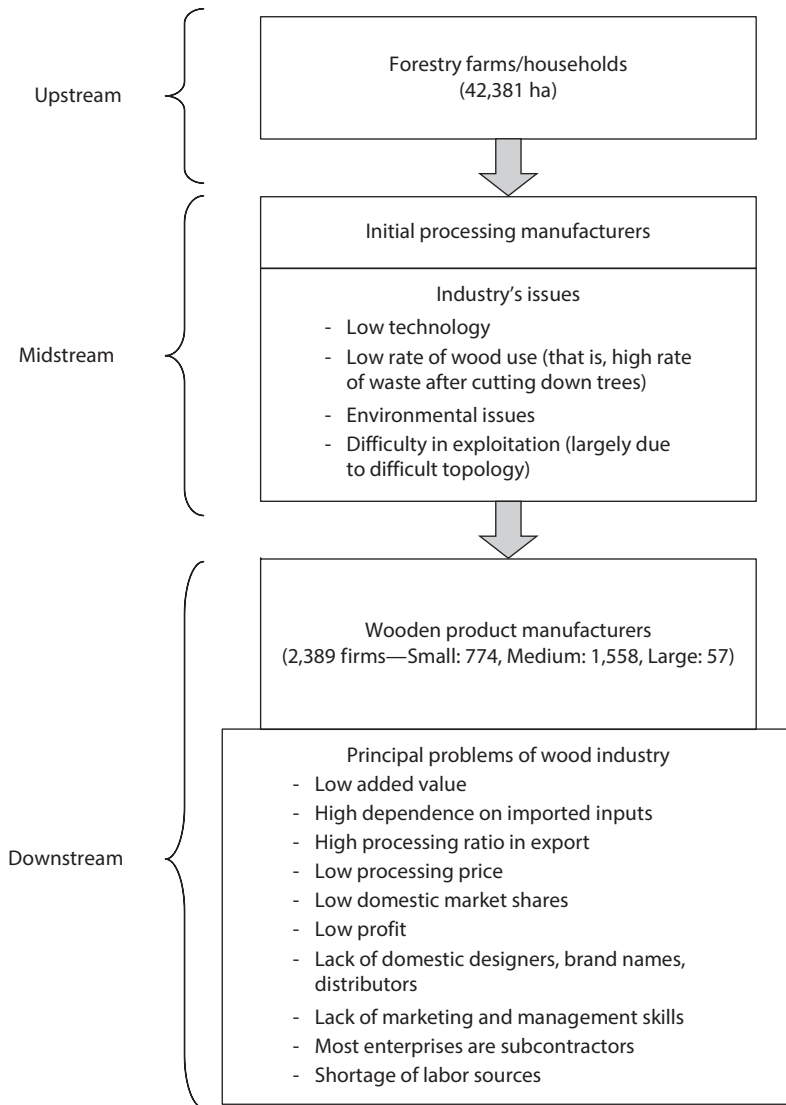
Upstream

Forestry farms/households
(42,381 ha)

Midstream

Initial processing manufacturers

Industry's issues
- Low technology
- Low rate of wood use (that is, high rate of waste after cutting down trees)
- Environmental issues
- Difficulty in exploitation (largely due to difficult topology)

Downstream

Wooden product manufacturers
(2,389 firms—Small: 774, Medium: 1,558, Large: 57)

Principal problems of wood industry
- Low added value
- High dependence on imported inputs
- High processing ratio in export
- Low processing price
- Low domestic market shares
- Low profit
- Lack of domestic designers, brand names, distributors
- Lack of marketing and management skills
- Most enterprises are subcontractors
- Shortage of labor sources